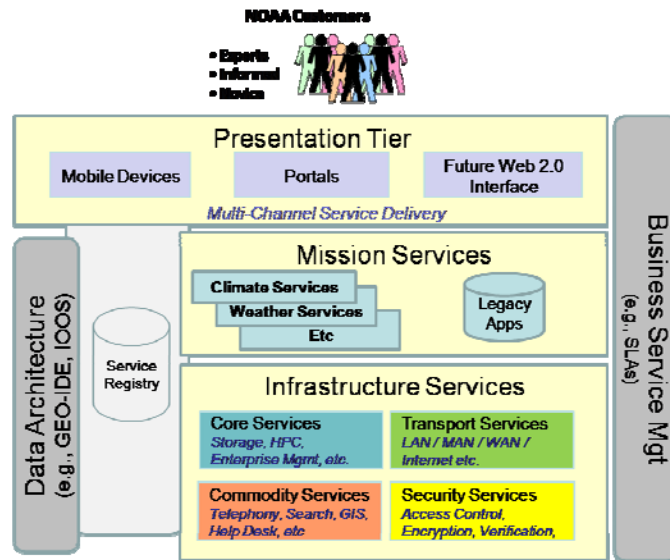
NOAA Customers

• Experts
• Informed
• Novice

Presentation Tier

Mobile Devices

Portals

Future Web 2.0 Interface

Multi-Channel Service Delivery

Mission Services

Climate Services

Weather Services

Etc

Legacy Apps

Service Registry

Infrastructure Services

Core Services
Storage, HPC, Enterprise Mgmt, etc.

Transport Services
LAN / MAN / WAN / Internet etc.

Commodity Services
Telephony, Search, GIS, Help Desk, etc

Security Services
Access Control, Encryption, Verification,

Data Architecture
(e.g., GEO-IDE, IOOS)

Business Service Mgt
(e.g., SLAs)